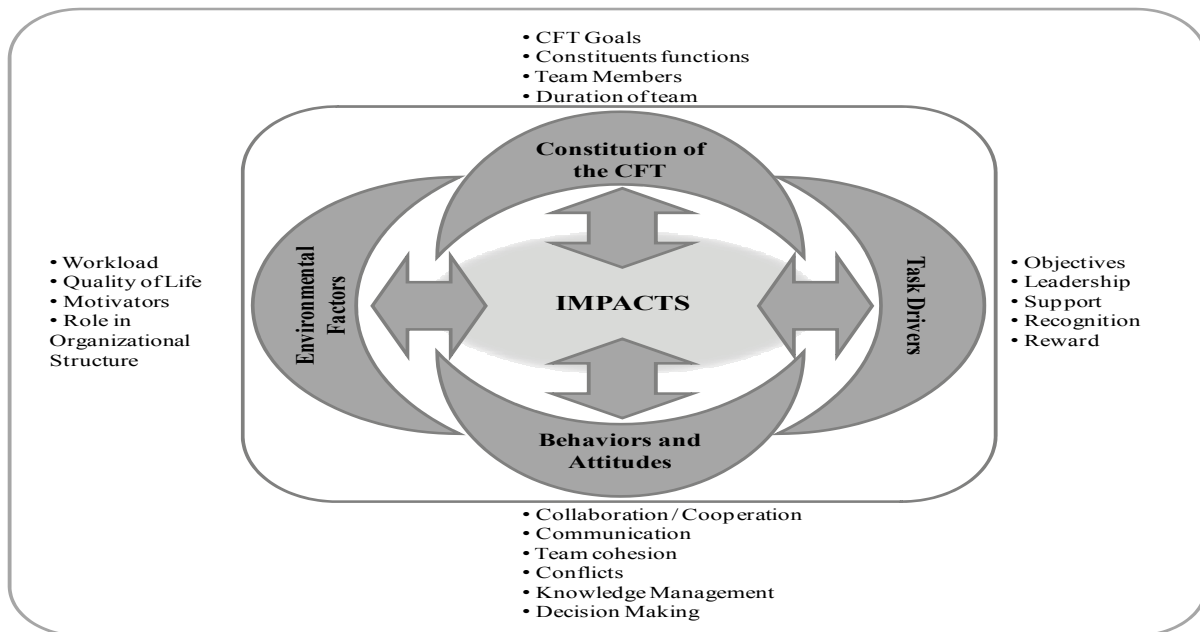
• CFT Goals
• Constituents functions
• Team Members
• Duration of team

Constitution of the CFT

• Workload
• Quality of Life
• Motivators
• Role in Organizational Structure

Environmental Factors

IMPACTS

Task Drivers

• Objectives
• Leadership
• Support
• Recognition
• Reward

Behaviors and Attitudes

• Collaboration / Cooperation
• Communication
• Team cohesion
• Conflicts
• Knowledge Management
• Decision Making